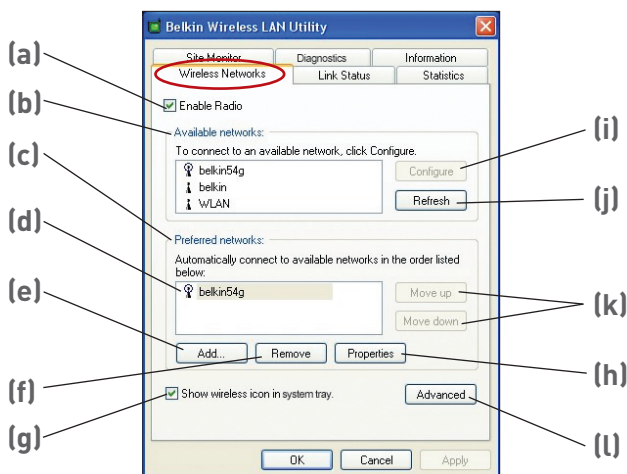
Belkin Wireless LAN Utility

Site Monitor
Diagnostics
Information
Wireless Networks
Link Status
Statistics

Enable Radio

Available networks:
To connect to an available network, click Configure.
belkin54g
belkin
WLAN
Configure
Refresh

Preferred networks:
Automatically connect to available networks in the order listed below:
belkin54g
Move up
Move down

Add...
Remove
Properties

Show wireless icon in system tray.
Advanced

OK
Cancel
Apply

(a)
(b)
(c)
(d)
(e)
(f)
(g)
(h)
(i)
(j)
(k)
(l)